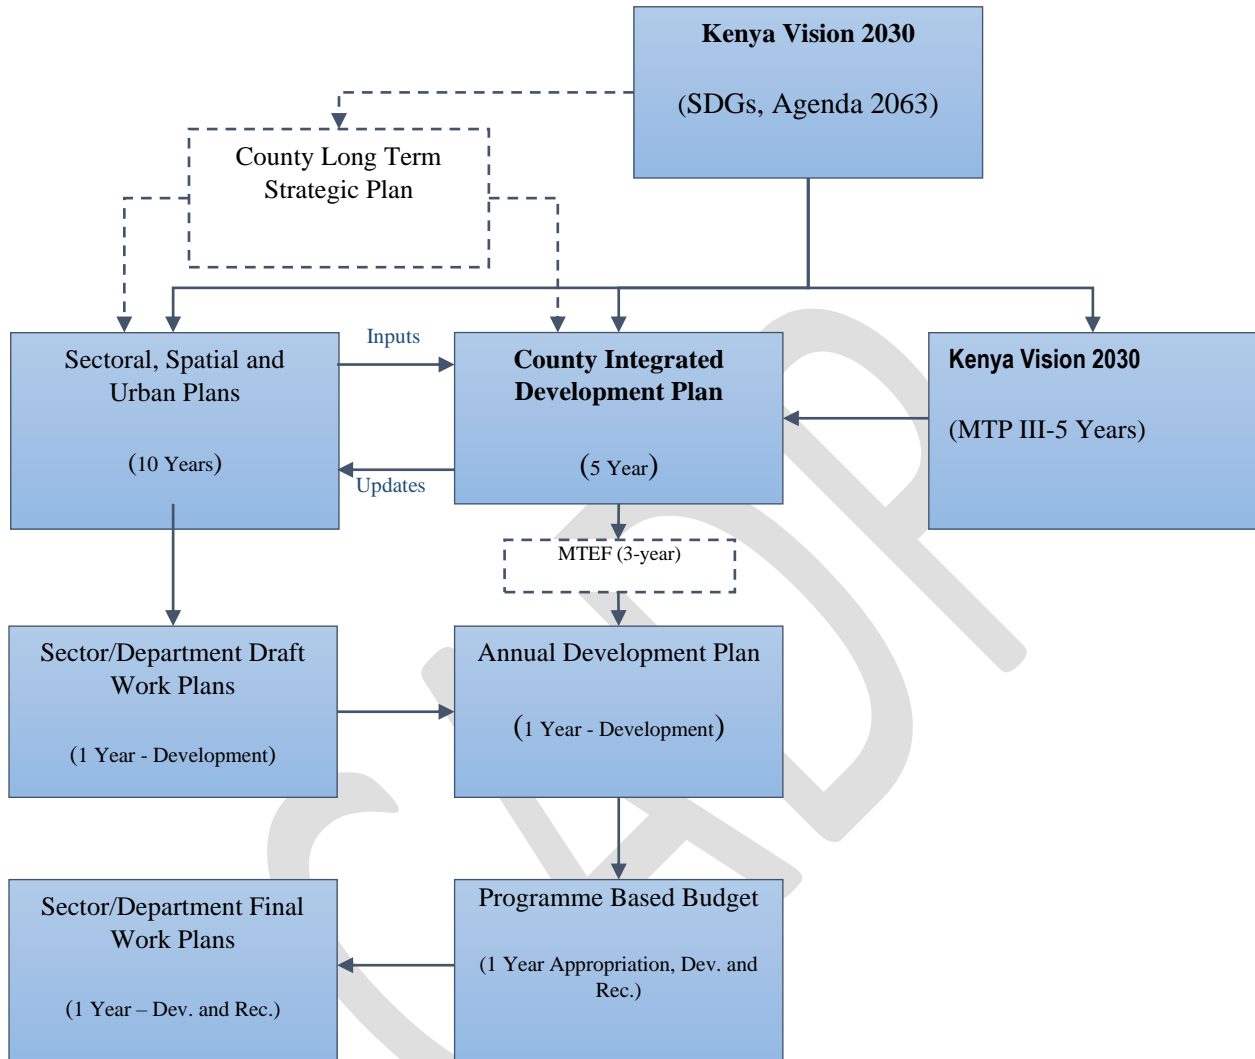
Kenya Vision 2030

(SDGs, Agenda 2063)

County Long Term Strategic Plan

Sectoral, Spatial and Urban Plans

(10 Years)

Inputs

Updates

County Integrated Development Plan

(5 Year)

Kenya Vision 2030

(MTP III-5 Years)

MTEF (3-year)

Sector/Department Draft Work Plans

(1 Year - Development)

Annual Development Plan

(1 Year - Development)

Sector/Department Final Work Plans

(1 Year – Dev. and Rec.)

Programme Based Budget

(1 Year Appropriation, Dev. and Rec.)